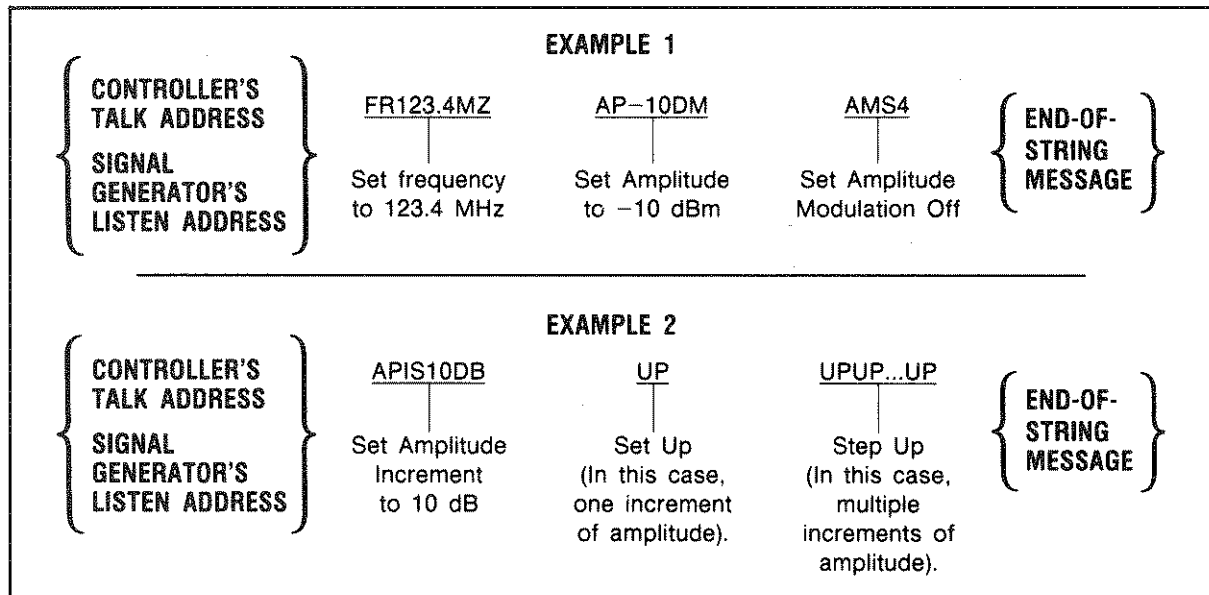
EXAMPLE 1

CONTROLLER'S TALK ADDRESS
SIGNAL GENERATOR'S LISTEN ADDRESS

FR123.4MZ
Set frequency to 123.4 MHz

AP−10DM
Set Amplitude to −10 dBm

AMS4
Set Amplitude Modulation Off

END-OF-STRING MESSAGE

EXAMPLE 2

CONTROLLER'S TALK ADDRESS
SIGNAL GENERATOR'S LISTEN ADDRESS

APIS10DB
Set Amplitude Increment to 10 dB

UP
Set Up (In this case, one increment of amplitude).

UPUP...UP
Step Up (In this case, multiple increments of amplitude).

END-OF-STRING MESSAGE